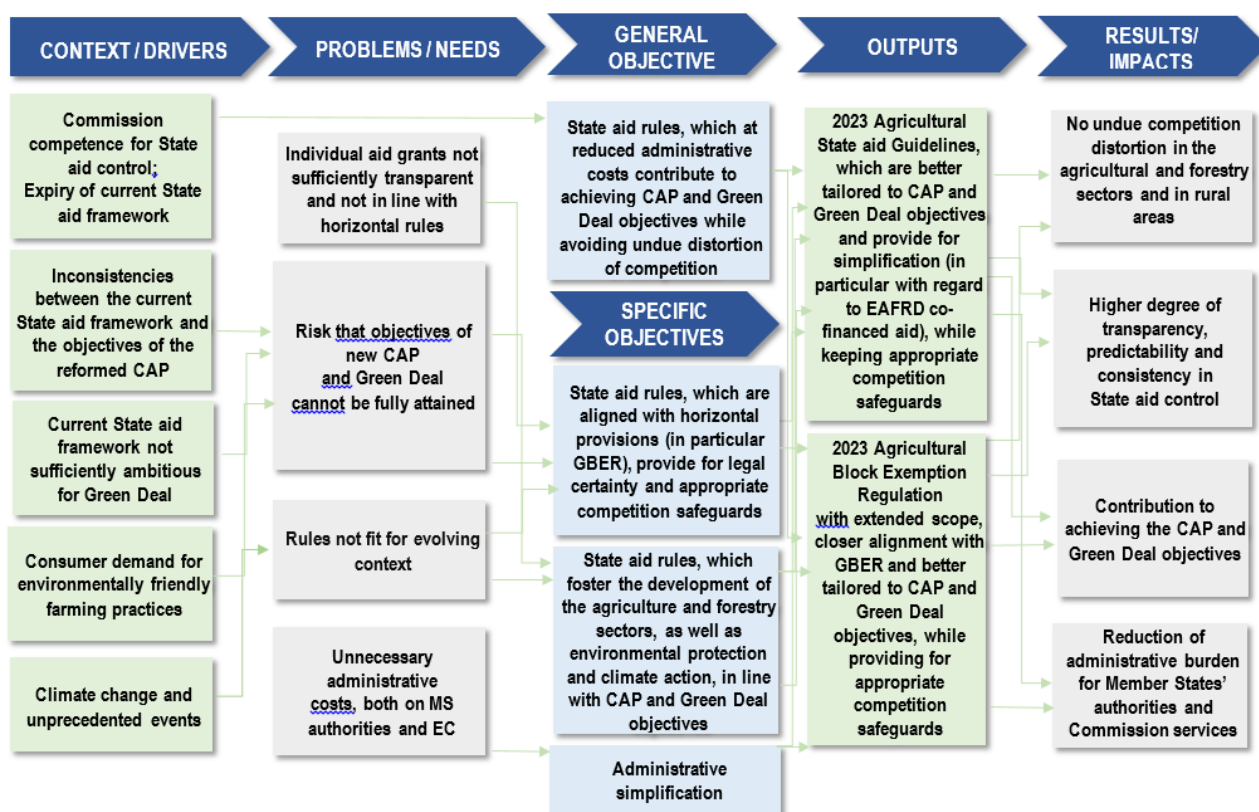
CONTEXT / DRIVERS

PROBLEMS / NEEDS

GENERAL OBJECTIVE

OUTPUTS

RESULTS/ IMPACTS

Commission competence for State aid control; Expiry of current State aid framework

Inconsistencies between the current State aid framework and the objectives of the reformed CAP

Current State aid framework not sufficiently ambitious for Green Deal

Consumer demand for environmentally friendly farming practices

Climate change and unprecedented events

Individual aid grants not sufficiently transparent and not in line with horizontal rules

Risk that objectives of new CAP and Green Deal cannot be fully attained

Rules not fit for evolving context

Unnecessary administrative costs, both on MS authorities and EC

State aid rules, which at reduced administrative costs contribute to achieving CAP and Green Deal objectives while avoiding undue distortion of competition

SPECIFIC OBJECTIVES

State aid rules, which are aligned with horizontal provisions (in particular GBER), provide for legal certainty and appropriate competition safeguards

State aid rules, which foster the development of the agriculture and forestry sectors, as well as environmental protection and climate action, in line with CAP and Green Deal objectives

Administrative simplification

2023 Agricultural State aid Guidelines, which are better tailored to CAP and Green Deal objectives and provide for simplification (in particular with regard to EAFRD co-financed aid), while keeping appropriate competition safeguards

2023 Agricultural Block Exemption Regulation with extended scope, closer alignment with GBER and better tailored to CAP and Green Deal objectives, while providing for appropriate competition safeguards

No undue competition distortion in the agricultural and forestry sectors and in rural areas

Higher degree of transparency, predictability and consistency in State aid control

Contribution to achieving the CAP and Green Deal objectives

Reduction of administrative burden for Member States' authorities and Commission services